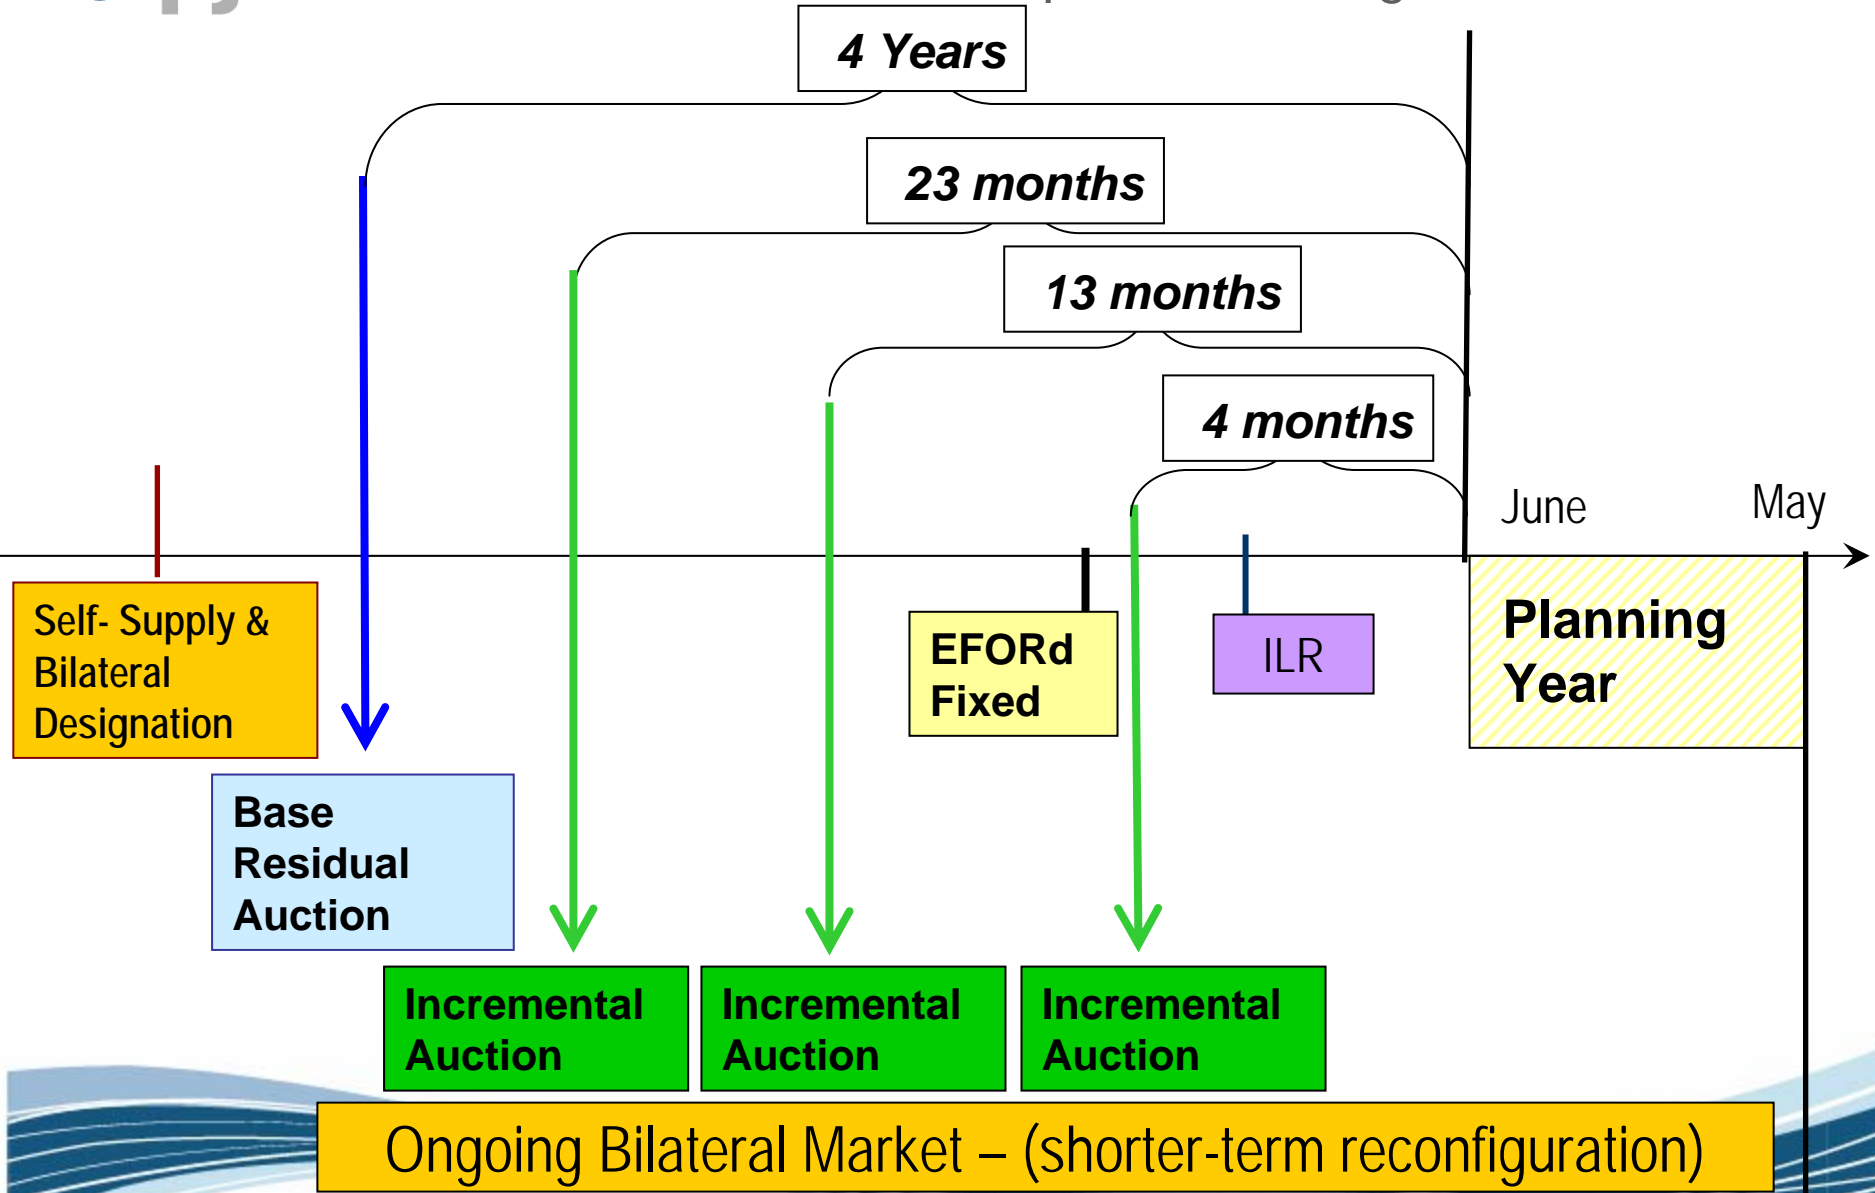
4 Years

23 months

13 months

4 months

June

May

Self- Supply & Bilateral Designation

EFORd Fixed

ILR

Planning Year

Base Residual Auction

Incremental Auction

Incremental Auction

Incremental Auction

Ongoing Bilateral Market – (shorter-term reconfiguration)